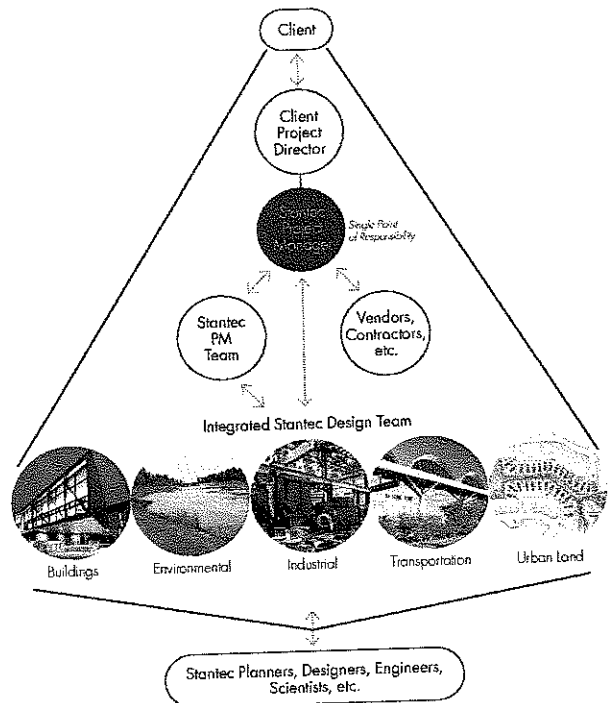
Client

Client Project Director

Stantec Project Manager

Single Point of Responsibility

Stantec PM Team

Vendors, Contractors, etc.

Integrated Stantec Design Team

Buildings

Environmental

Industrial

Transportation

Urban Land

Stantec Planners, Designers, Engineers, Scientists, etc.